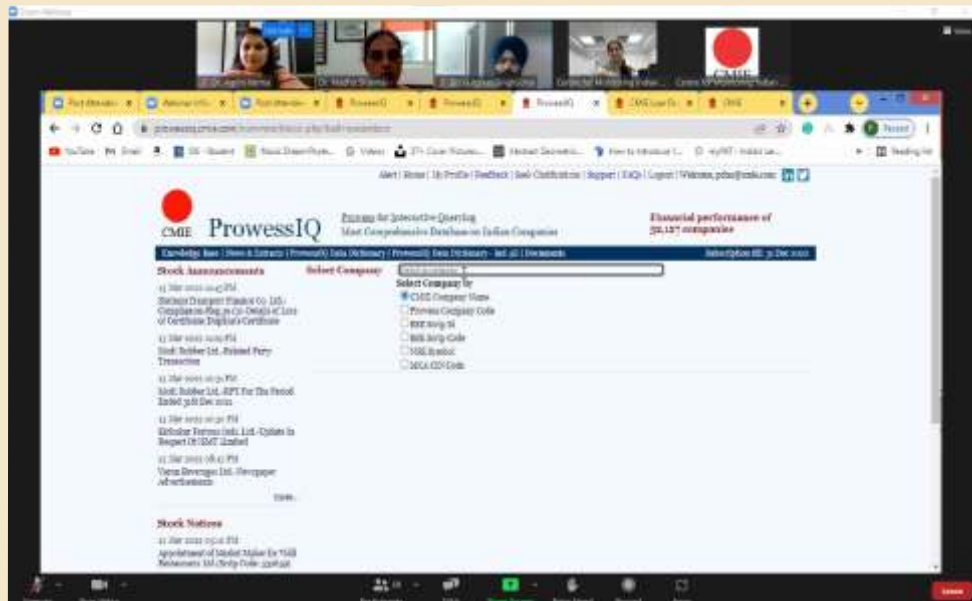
CMIE

CMIE ProwessIQ

Prowess for Interactive Querying
Most Comprehensive Database on Indian Companies

Financial performance of 50,127 companies

Alert | Home | My Profile | Feedback | Seek Clarification | Support | FAQs | Logout | Welcome,

Knowledge Base | News & Extracts | ProwessIQ Data Dictionary | ProwessIQ Data Dictionary - Set 2 | Documents

Stock Announcements

Select Company

Select Company By
CMIE Company Name
Prowess Company Code
BSE Scrip Id
BSE Scrip Code
NSE Symbol
MCA CIN Code

Stock Notices